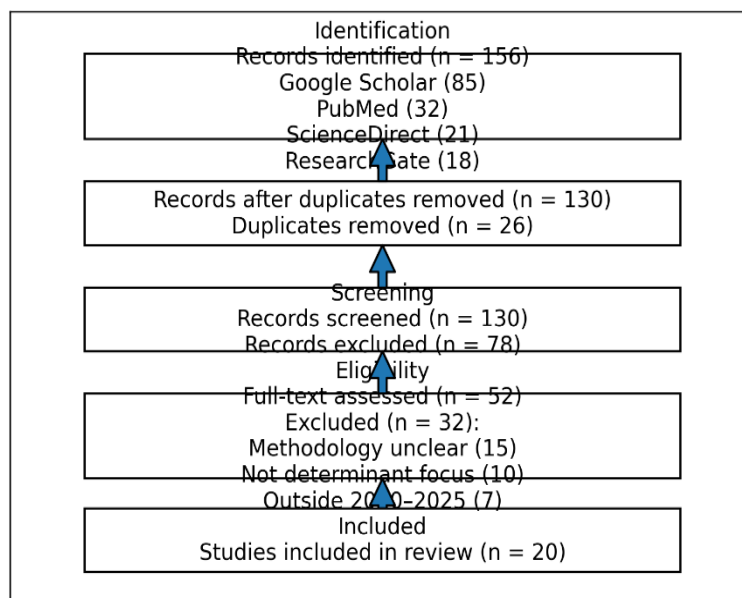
Identification
Records identified (n = 156)
Google Scholar (85)
PubMed (32)
ScienceDirect (21)
ResearchGate (18)

Records after duplicates removed (n = 130)
Duplicates removed (n = 26)

Screening
Records screened (n = 130)
Records excluded (n = 78)

Eligibility
Full-text assessed (n = 52)
Excluded (n = 32):
Methodology unclear (15)
Not determinant focus (10)
Outside 2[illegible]0–2025 (7)

Included
Studies included in review (n = 20)